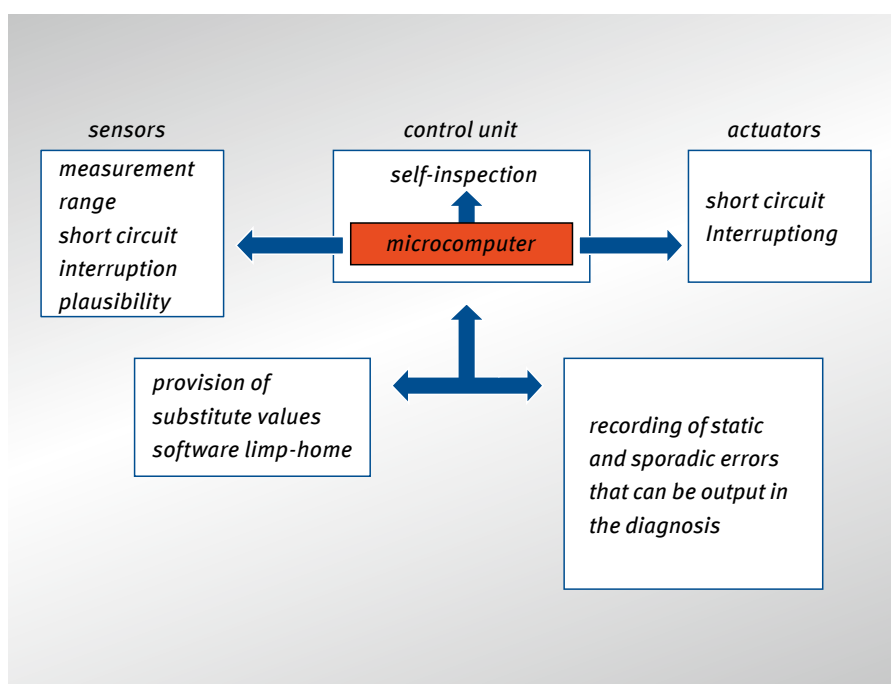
sensors

measurement
range
short circuit
interruption
plausibility

control unit

self-inspection

microcomputer

actuators

short circuit
Interruptiong

provision of
substitute values
software limp-home

recording of static
and sporadic errors
that can be output in
the diagnosis